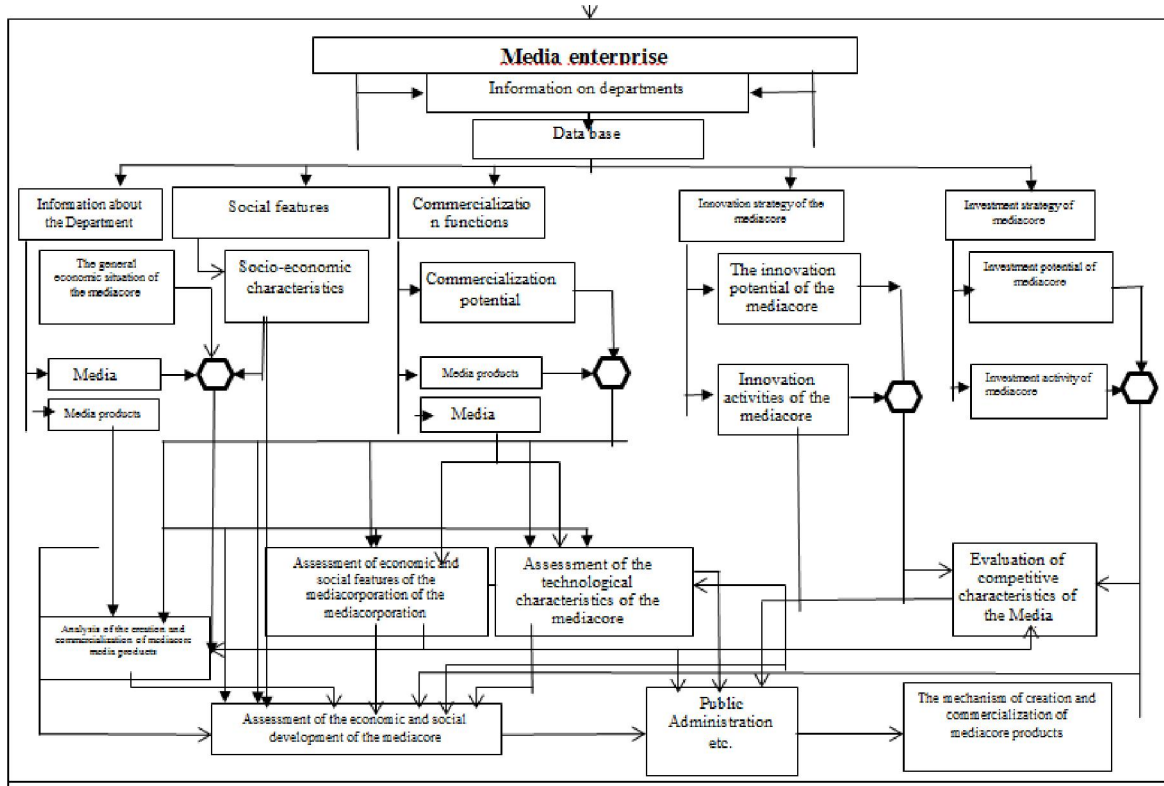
Media enterprise

Information on departments

Data base

Information about the Department

Social features

Commercializatio n functions

Innovation strategy of the mediacore

Investment strategy of mediacore

The general economic situation of the mediacore

Socio-economic characteristics

Commercialization potential

The innovation potential of the mediacore

Investment potential of mediacore

Media

Media products

Media products

Media

Innovation activities of the mediacore

Investment activity of mediacore

Assessment of economic and social features of the mediacorporation of the mediacorporation

Assessment of the technological characteristics of the mediacore

Evaluation of competitive characteristics of the Media

Analysis of the creation and commercialization of mediacore media products

Assessment of the economic and social development of the mediacore

Public Administration etc.

The mechanism of creation and commercialization of mediacore products